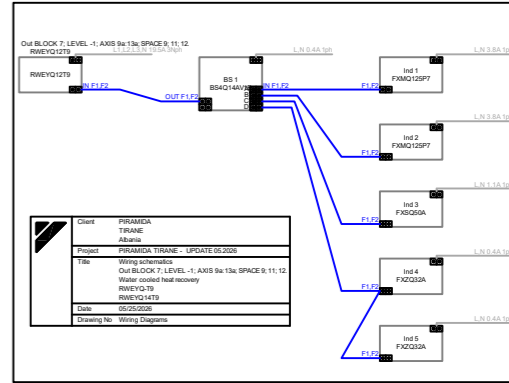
Out BLOCK 7; LEVEL -1; AXIS 9a:13a; SPACE 9; 11; 12
RWEYQ12T9
L1,L2,L3,N 15.5A 3ph

RWEYQ12T9

IN F1,F2

OUT F1,F2

BS 1
BS4Q14AV1

IN F1,F2

L,N 0.4A 1ph

A
B
C
D

L,N 3.8A 1ph
Ind 1
FXMQ125P7
F1,F2

L,N 3.8A 1ph
Ind 2
FXMQ125P7
F1,F2

L,N 1.1A 1ph
Ind 3
FXSQ50A
F1,F2

L,N 0.4A 1ph
Ind 4
FXZQ32A
F1,F2

L,N 0.4A 1ph
Ind 5
FXZQ32A
F1,F2

| Client | PIRAMIDA TIRANE Albania |
|---|---|
| Project | PIRAMIDA TIRANE - UPDATE 05.2026 |
| Title | Wiring schematics Out BLOCK 7; LEVEL -1; AXIS 9a:13a; SPACE 9; 11; 12 Water cooled heat recovery RWEYQ-T9 RWEYQ14T9 |
| Date | 05/25/2026 |
| Drawing No | Wiring Diagrams |